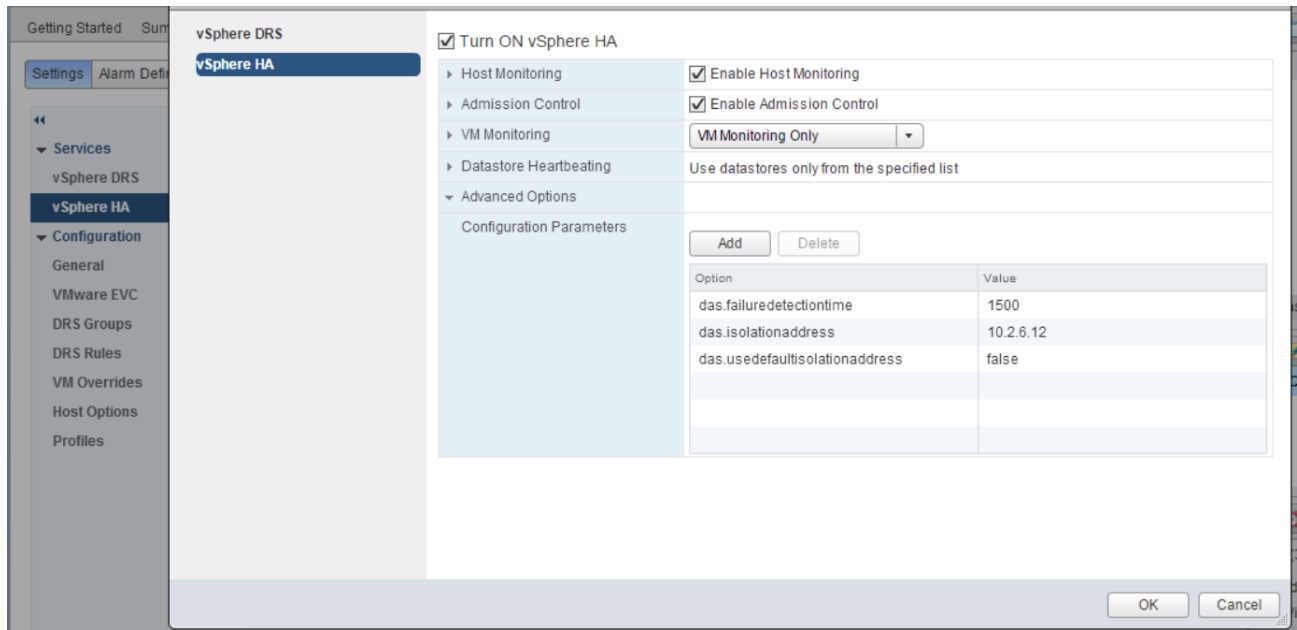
Getting Started Sum

Settings Alarm Defi

Services
vSphere DRS
vSphere HA
Configuration
General
VMware EVC
DRS Groups
DRS Rules
VM Overrides
Host Options
Profiles

vSphere DRS
vSphere HA

Turn ON vSphere HA

Host Monitoring — Enable Host Monitoring
Admission Control — Enable Admission Control
VM Monitoring — VM Monitoring Only
Datastore Heartbeating — Use datastores only from the specified list
Advanced Options
Configuration Parameters

Add Delete

| Option | Value |
|---|---|
| das.failuredetectiontime | 1500 |
| das.isolationaddress | 10.2.6.12 |
| das.usedefaultisolationaddress | false |

OK Cancel